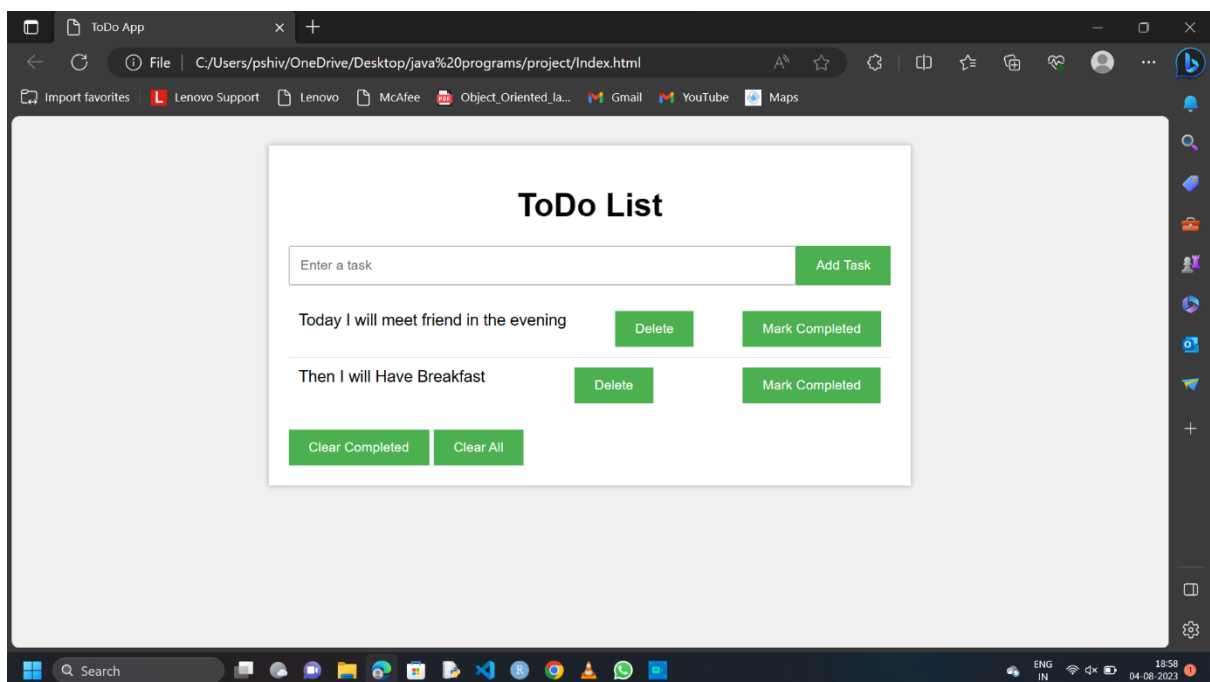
ToDo App

File | C:/Users/pshiv/OneDrive/Desktop/java%20programs/project/Index.html

Import favorites | Lenovo Support | Lenovo | McAfee | Object_Oriented_la... | Gmail | YouTube | Maps

ToDo List

Enter a task | Add Task

Today I will meet friend in the evening | Delete | Mark Completed

Then I will Have Breakfast | Delete | Mark Completed

Clear Completed | Clear All

Search

ENG IN

18:58
04-08-2023